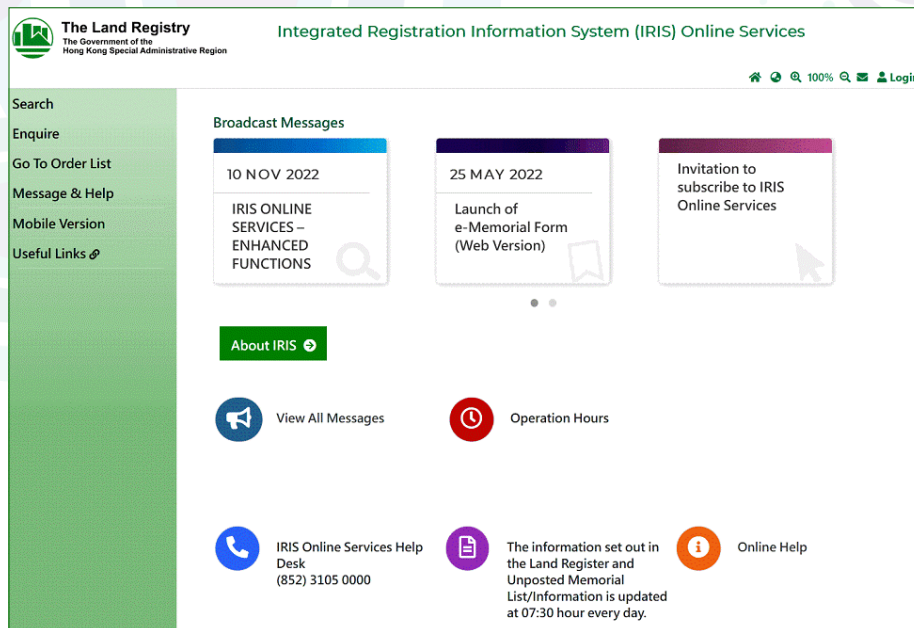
The Land Registry
The Government of the Hong Kong Special Administrative Region

Integrated Registration Information System (IRIS) Online Services

100% Login

Search
Enquire
Go To Order List
Message & Help
Mobile Version
Useful Links

Broadcast Messages

10 NOV 2022
IRIS ONLINE SERVICES – ENHANCED FUNCTIONS

25 MAY 2022
Launch of e-Memorial Form (Web Version)

Invitation to subscribe to IRIS Online Services

About IRIS

View All Messages

Operation Hours

IRIS Online Services Help Desk
(852) 3105 0000

The information set out in the Land Register and Unposted Memorial List/Information is updated at 07:30 hour every day.

Online Help